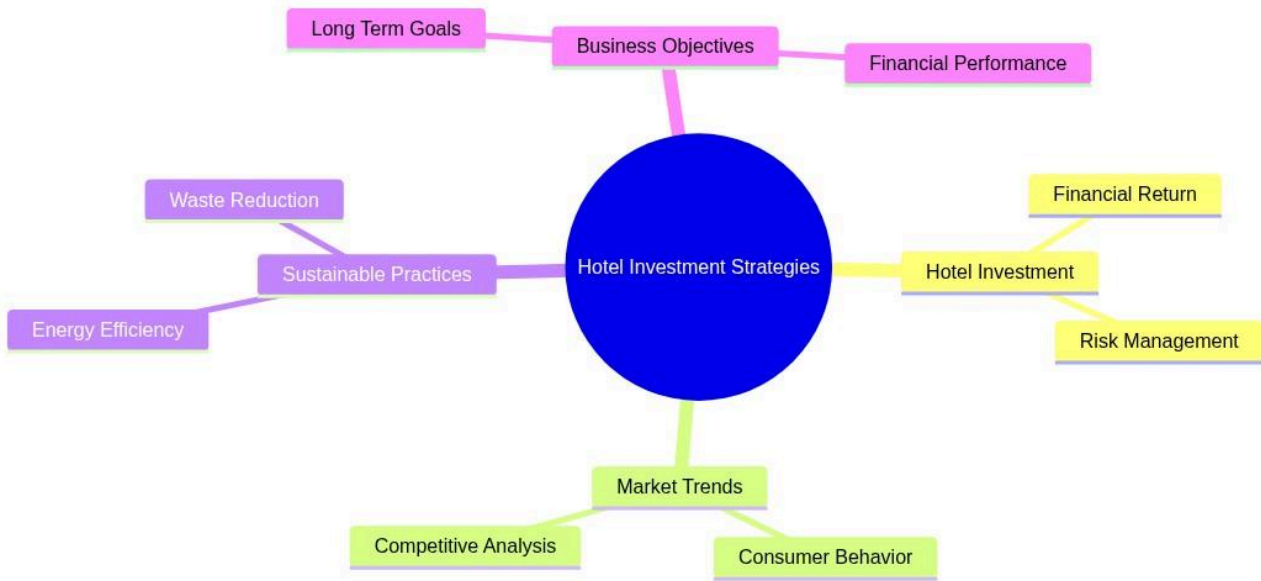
Long Term Goals
Business Objectives
Financial Performance

Waste Reduction
Sustainable Practices
Energy Efficiency

Hotel Investment Strategies

Financial Return
Hotel Investment
Risk Management

Market Trends
Competitive Analysis
Consumer Behavior